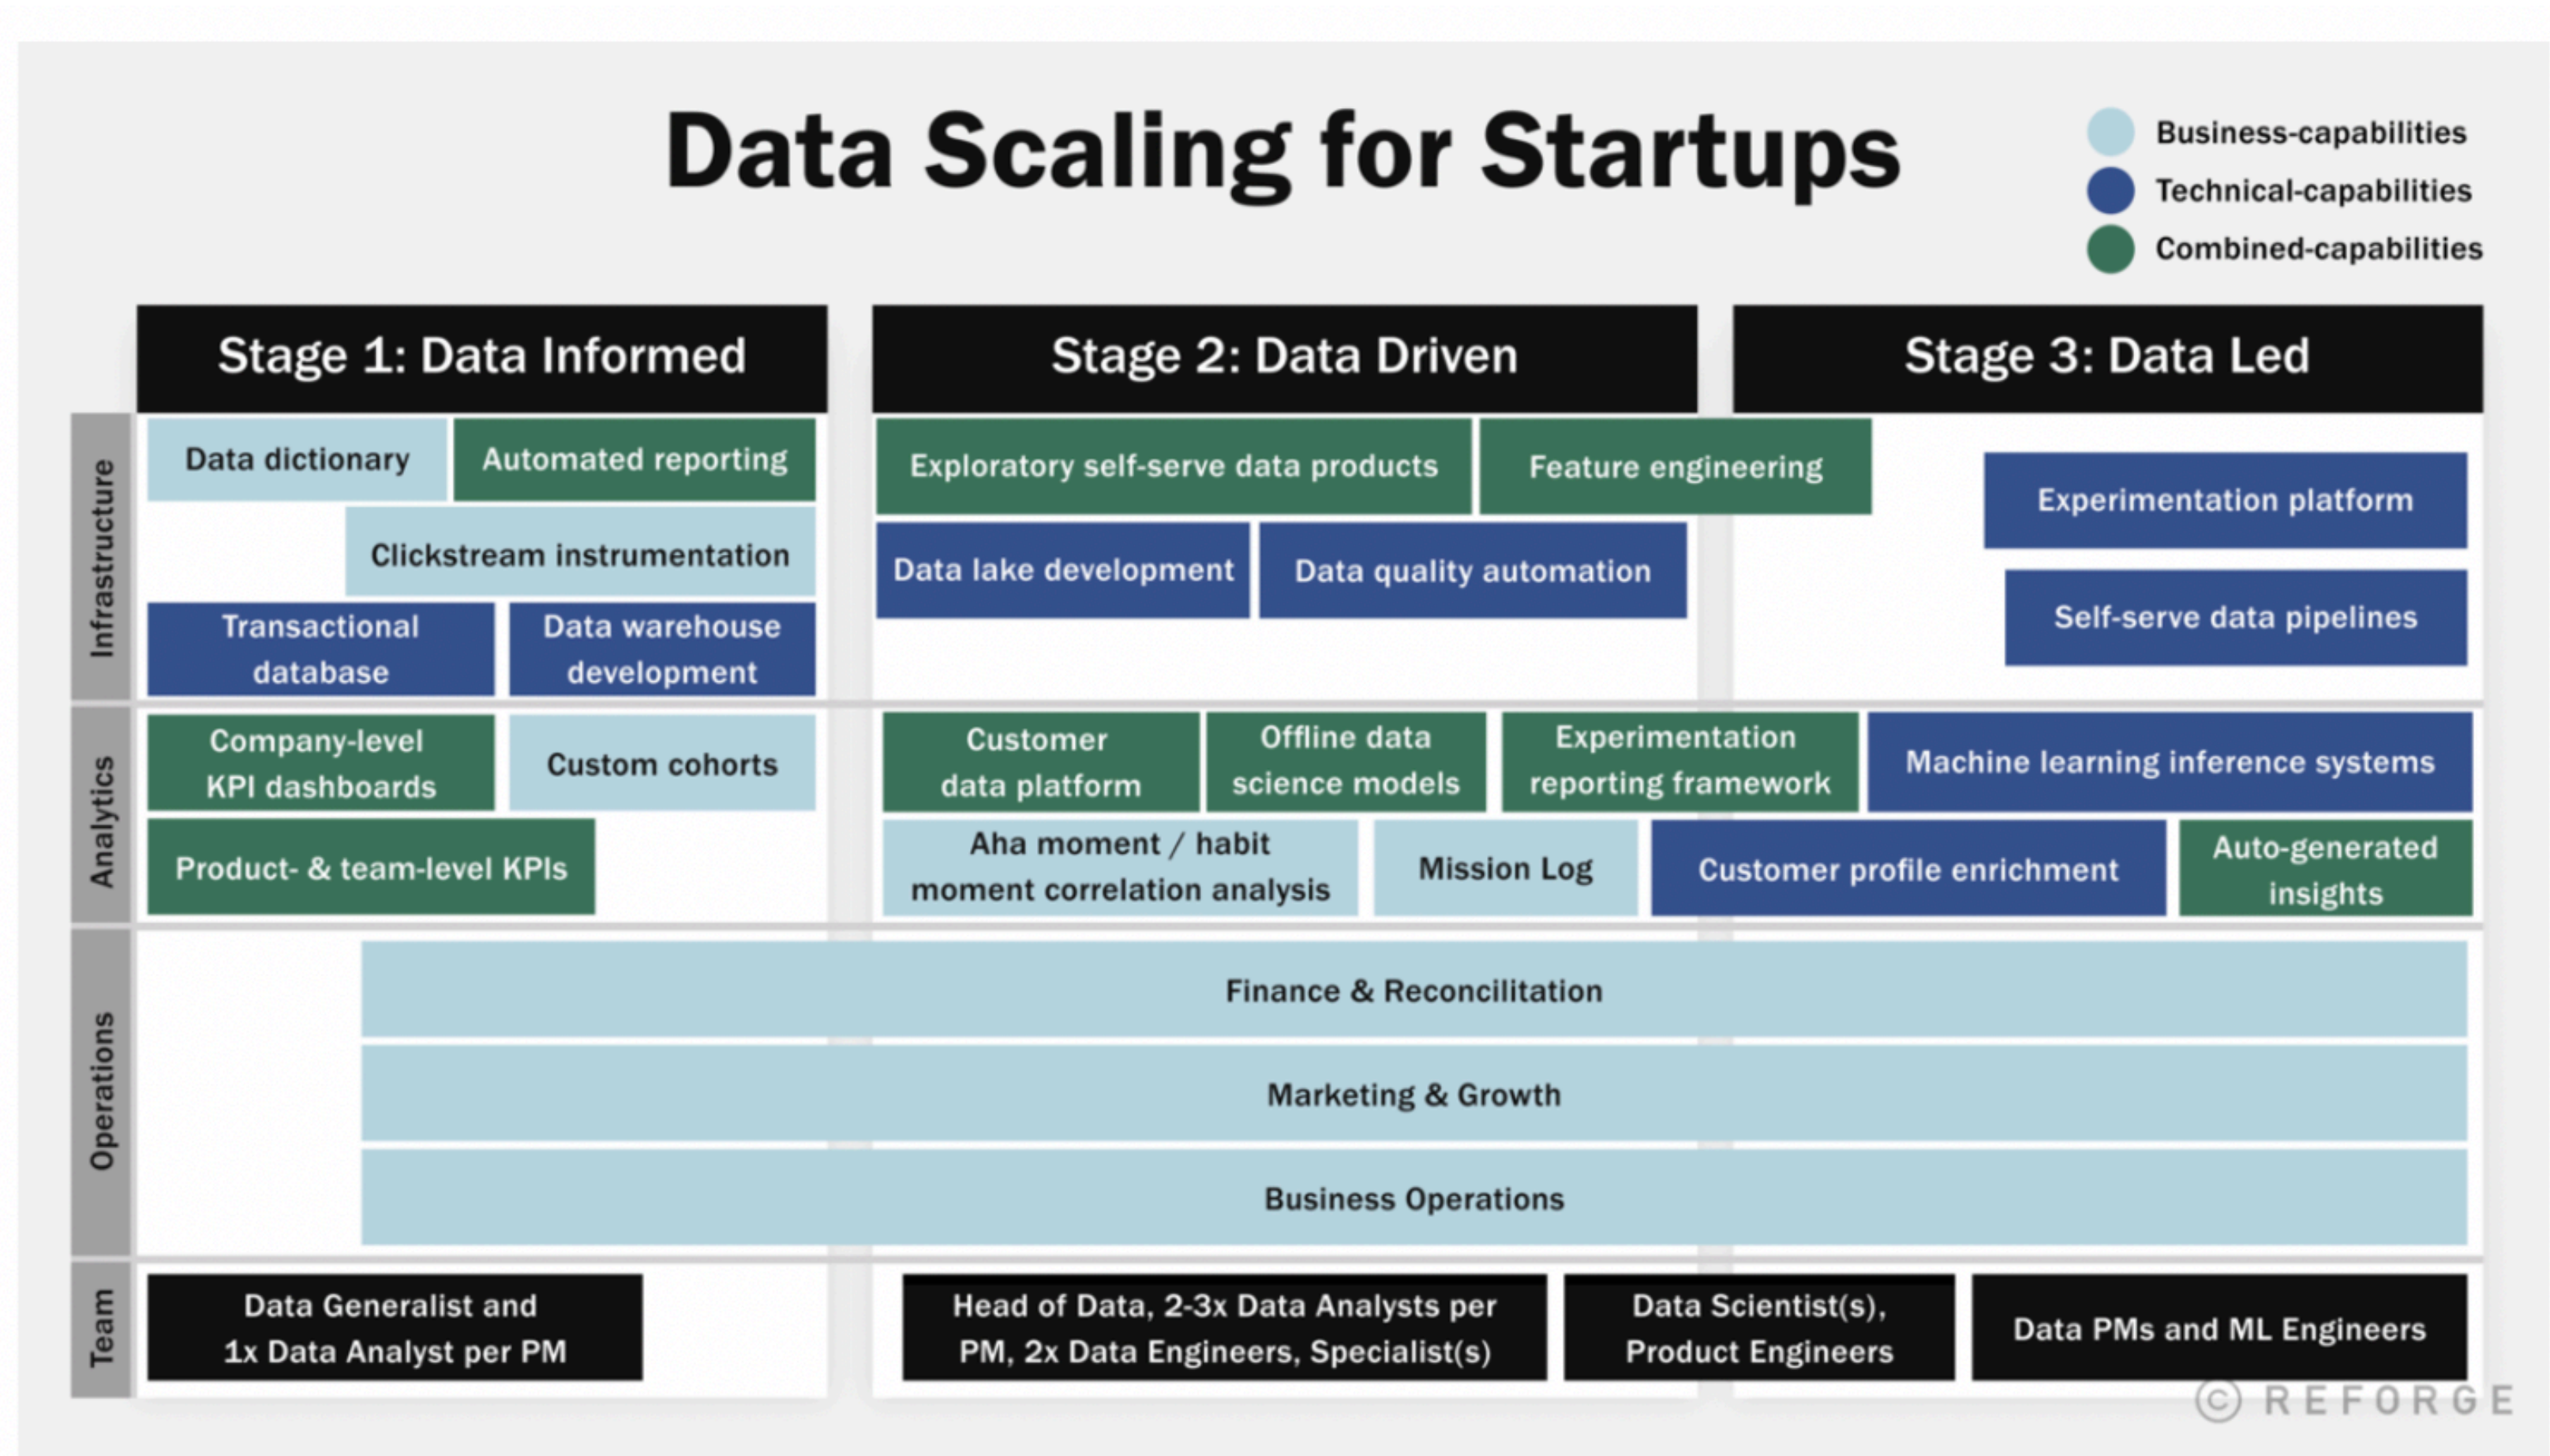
Data Scaling for Startups

Business-capabilities
Technical-capabilities
Combined-capabilities

Stage 1: Data Informed
Stage 2: Data Driven
Stage 3: Data Led

Infrastructure
Data dictionary
Automated reporting
Clickstream instrumentation
Transactional database
Data warehouse development
Exploratory self-serve data products
Feature engineering
Data lake development
Data quality automation
Experimentation platform
Self-serve data pipelines

Analytics
Company-level KPI dashboards
Custom cohorts
Product- & team-level KPIs
Customer data platform
Offline data science models
Experimentation reporting framework
Machine learning inference systems
Aha moment / habit moment correlation analysis
Mission Log
Customer profile enrichment
Auto-generated insights

Operations
Finance & Reconcilitation
Marketing & Growth
Business Operations

Team
Data Generalist and 1x Data Analyst per PM
Head of Data, 2-3x Data Analysts per PM, 2x Data Engineers, Specialist(s)
Data Scientist(s), Product Engineers
Data PMs and ML Engineers

© REFORGE